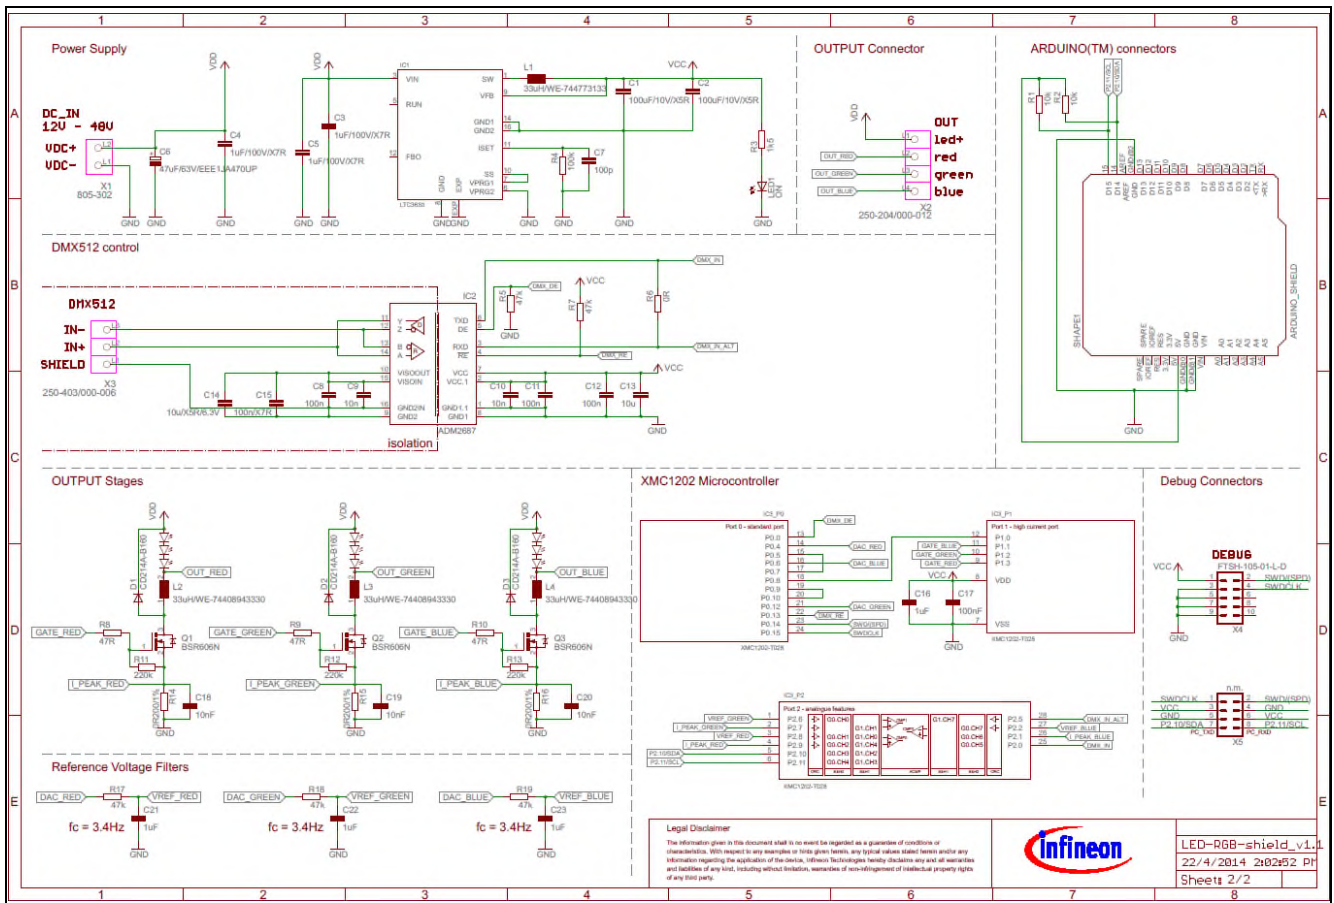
1 2 3 4 5 6 7 8

A B C D E

Power Supply

DC_IN
12V - 48V
VDC+
VDC-
X1
805-302

VDD
C6
47uF/63V/EEE1JA470UP
C4
1uF/100V/X7R
VDD
C5
1uF/100V/X7R
C3
1uF/100V/X7R
IC1
VIN
RUN
FBO
LTC3630
SW
VFB
GND1
GND2
ISET
SS
VPRG1
VPRG2
GND
EXP
L1
33uH/WE-744773133
C1
100uF/10V/X5R
VCC
C2
100uF/10V/X5R
R4
100k
C7
100p
R3
1k5
LED1
GND GND GND GND GND GND GND GND GND GND

OUTPUT Connector
VDD
OUT
led+
red
green
blue
OUT_RED
OUT_GREEN
OUT_BLUE
X2
250-204/000-012

ARDUINO(TM) connectors
R1 10k
R2 10k
ARDUINO_SHIELD
SHAPE1
GND

DMX512 control
DMX512
IN-
IN+
SHIELD
X3
250-403/000-006
IC2
ADM2687
isolation
TXD
DE
RXD
RE
VISOOUT
VISOIN
GND2IN
GND2
VCC
VCC.1
GND1.1
GND1
DMX_DE
DMX_IN
DMX_IN_ALT
DMX_RE
R5 47k
R7 47k
R6 0R
VCC
VCC
C14 10u/X5R/6.3V
C15 100n/X7R
C8 100n
C9 10n
C10 10n
C11 100n
C12 100n
C13 10u
GND
GND

OUTPUT Stages
VDD
D1 CD214A-B160
L2 33uH/WE-74408943330
OUT_RED
GATE_RED
R8 47R
Q1 BSR606N
R11 220k
I_PEAK_RED
R14 1R/0.1%
C18 10nF
VDD
D2 CD214A-B160
L3 33uH/WE-74408943330
OUT_GREEN
GATE_GREEN
R9 47R
Q2 BSR606N
R12 220k
I_PEAK_GREEN
R15 1R/0.1%
C19 10nF
VDD
D3 CD214A-B160
L4 33uH/WE-74408943330
OUT_BLUE
GATE_BLUE
R10 47R
Q3 BSR606N
R13 220k
I_PEAK_BLUE
R16 1R/0.1%
C20 10nF
GND GND GND

XMC1202 Microcontroller
Port 0 - standard port
P0.0 P0.4 P0.5 P0.6 P0.7 P0.8 P0.9 P0.10 P0.12 P0.13 P0.14 P0.15
DMX_DE DAC_RED DAC_BLUE DAC_GREEN DMX_RE SWD(SPD) SWDCLK
XMC1202-T028
Port 1 - high current port
P1.0 P1.1 P1.2 P1.3
GATE_BLUE GATE_GREEN GATE_RED
VDD VSS
VCC
C16 1uF
C17 100nF
GND
XMC1202-T028
Port 2 - analogue features
VREF_GREEN I_PEAK_GREEN VREF_RED I_PEAK_RED P2.10/SDA P2.11/SCL
DMX_IN_ALT VREF_BLUE I_PEAK_BLUE DMX_IN
XMC1202-T028

Debug Connectors
DEBUG
FTSH-105-01-L-D
VCC
SWD(SPD)
SWDCLK
GND
X4
n.m.
SWDCLK VCC GND P2.10/SDA
SWD(SPD) GND VCC P2.11/SCL
PC_TXD PC_RXD
X5

Reference Voltage Filters
DAC_RED R17 47k VREF_RED C21 1uF fc = 3.4Hz GND
DAC_GREEN R18 47k VREF_GREEN C22 1uF fc = 3.4Hz GND
DAC_BLUE R19 47k VREF_BLUE C23 1uF fc = 3.4Hz GND

Legal Disclaimer
The information given in this document shall in no event be regarded as a guarantee of conditions or characteristics. With respect to any examples or hints given herein, any typical values stated herein and/or any information regarding the application of the device, Infineon Technologies hereby disclaims any and all warranties and liabilities of any kind, including without limitation, warranties of non-infringement of intellectual property rights of any third party.

infineon
LED-RGB-shield_v1.1
22/4/2014 2:02:52 PM
Sheet: 2/2